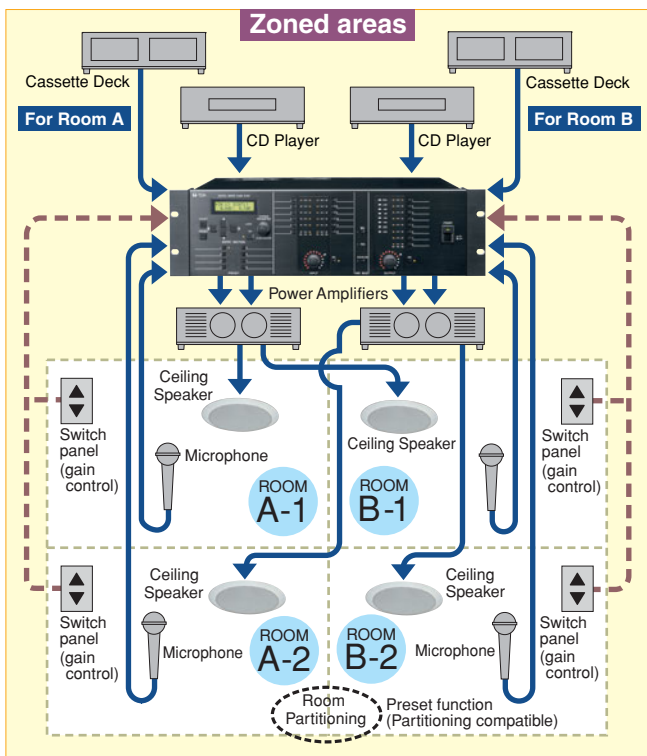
Zoned areas

Cassette Deck

For Room A

CD Player

CD Player

Cassette Deck

For Room B

Power Amplifiers

Ceiling Speaker

Ceiling Speaker

Switch panel (gain control)

Microphone

ROOM A-1

ROOM B-1

Switch panel (gain control)

Ceiling Speaker

Ceiling Speaker

Switch panel (gain control)

Microphone

ROOM A-2

ROOM B-2

Microphone

Switch panel (gain control)

Room Partitioning

Preset function (Partitioning compatible)